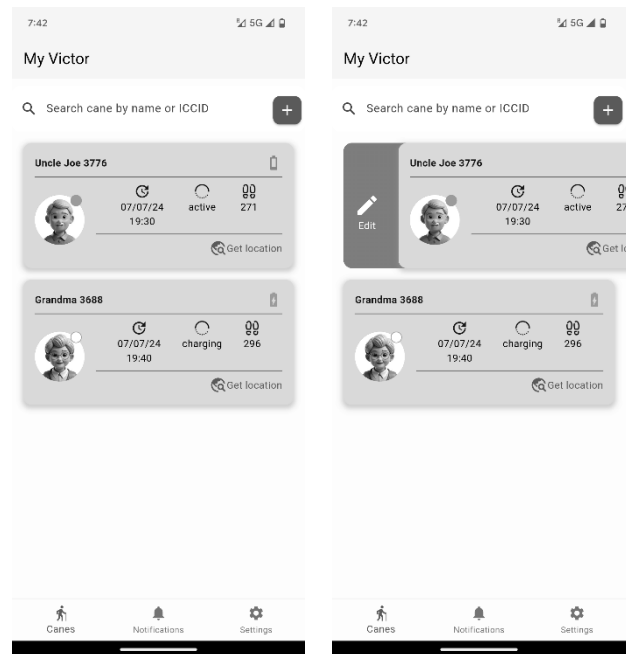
7:42

5G

My Victor

Search cane by name or ICCID

+

Uncle Joe 3776

07/07/24
19:30

active

271

Get location

Grandma 3688

07/07/24
19:40

charging

296

Get location

Canes

Notifications

Settings

7:42

5G

My Victor

Search cane by name or ICCID

+

Edit

Uncle Joe 3776

07/07/24
19:30

active

27

Get lo

Grandma 3688

07/07/24
19:40

charging

296

Get location

Canes

Notifications

Settings